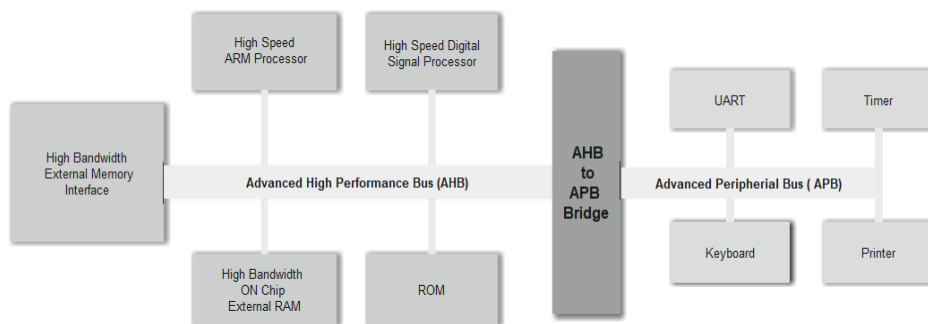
High Speed ARM Processor

High Speed Digital Signal Processor

High Bandwidth External Memory Interface

Advanced High Performance Bus (AHB)

High Bandwidth ON Chip External RAM

ROM

AHB to APB Bridge

UART

Timer

Advanced Peripherial Bus ( APB)

Keyboard

Printer